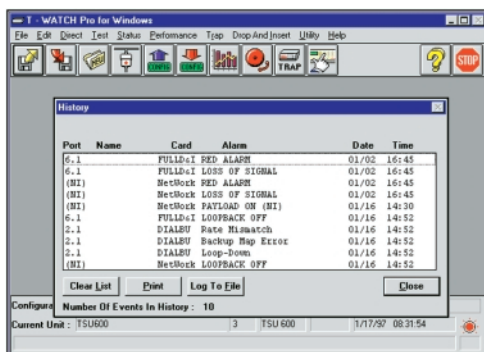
T - WATCH Pro for Windows

File Edit Direct Test Status Performance Trap Drop And Insert Utility Help

CONFIG CONFIG TRAP STOP

History

| Port | Name | Card | Alarm | Date | Time |
|---|---|---|---|---|---|
| 6.1 | | FULLD&I | RED ALARM | 01/02 | 16:45 |
| 6.1 | | FULLD&I | LOSS OF SIGNAL | 01/02 | 16:45 |
| (NI) | | NetWork | RED ALARM | 01/02 | 16:45 |
| (NI) | | NetWork | LOSS OF SIGNAL | 01/02 | 16:45 |
| (NI) | | NetWork | PAYLOAD ON (NI) | 01/16 | 14:30 |
| 6.1 | | FULLD&I | LOOPBACK OFF | 01/16 | 14:52 |
| 2.1 | | DIALBU | Rate Mismatch | 01/16 | 14:52 |
| 2.1 | | DIALBU | Backup Map Error | 01/16 | 14:52 |
| 2.1 | | DIALBU | Loop-Down | 01/16 | 14:52 |
| (NI) | | NetWork | LOOPBACK OFF | 01/16 | 14:52 |

Clear List Print Log To File Close

Number Of Events In History : 10

Configura

Current Unit : TSU600 3 TSU 600 1/17/97 08:31:54